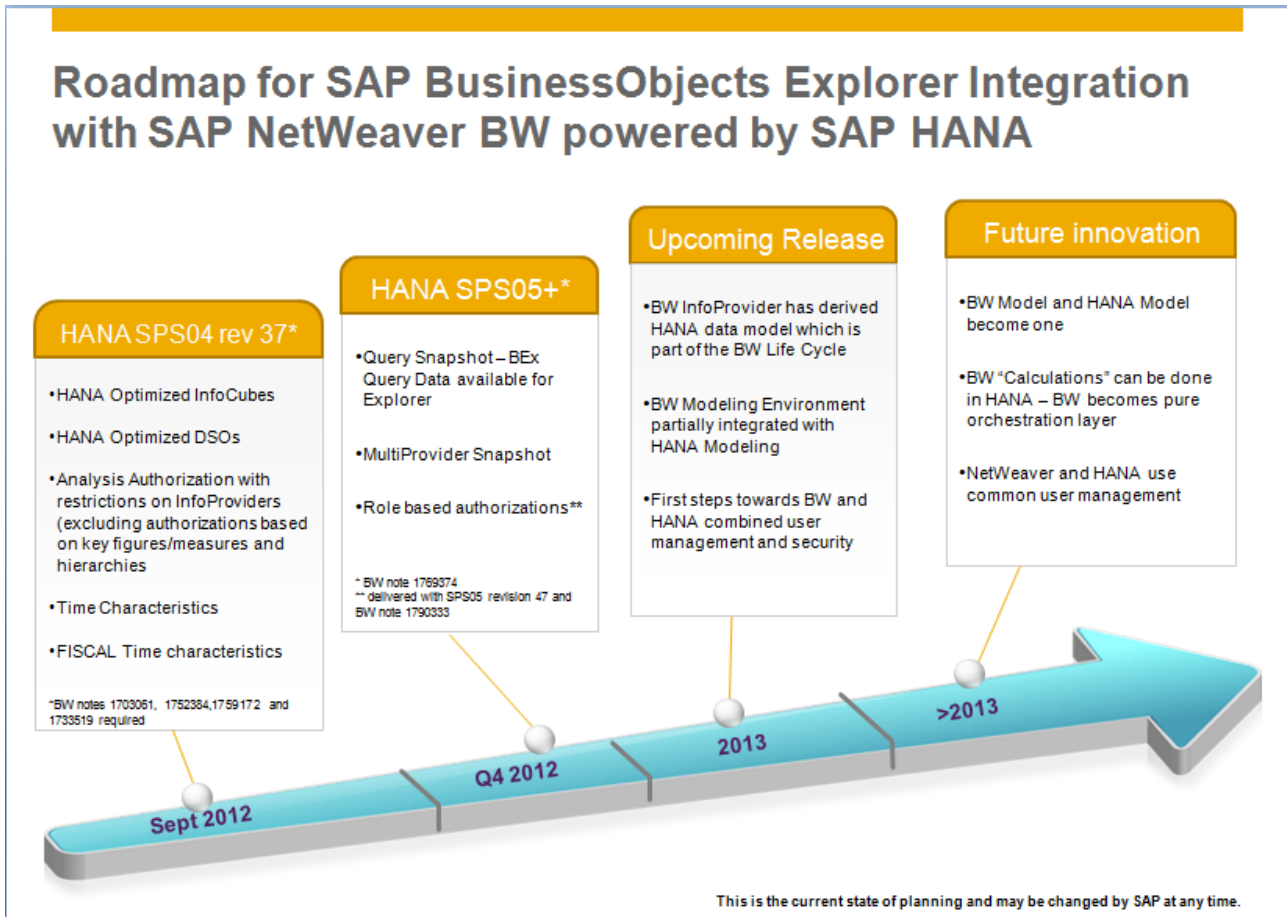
Roadmap for SAP BusinessObjects Explorer Integration with SAP NetWeaver BW powered by SAP HANA

HANA SPS04 rev 37*

•HANA Optimized InfoCubes

•HANA Optimized DSOs

•Analysis Authorization with restrictions on InfoProviders (excluding authorizations based on key figures/measures and hierarchies

•Time Characteristics

•FISCAL Time characteristics

*BW notes 1703061, 1752384,1759172 and 1733519 required

HANA SPS05+*

•Query Snapshot – BEx Query Data available for Explorer

•MultiProvider Snapshot

•Role based authorizations**

* BW note 1769374
** delivered with SPS05 revision 47 and BW note 1790333

Upcoming Release

•BW InfoProvider has derived HANA data model which is part of the BW Life Cycle

•BW Modeling Environment partially integrated with HANA Modeling

•First steps towards BW and HANA combined user management and security

Future innovation

•BW Model and HANA Model become one

•BW "Calculations" can be done in HANA – BW becomes pure orchestration layer

•NetWeaver and HANA use common user management

Sept 2012

Q4 2012

2013

>2013

This is the current state of planning and may be changed by SAP at any time.